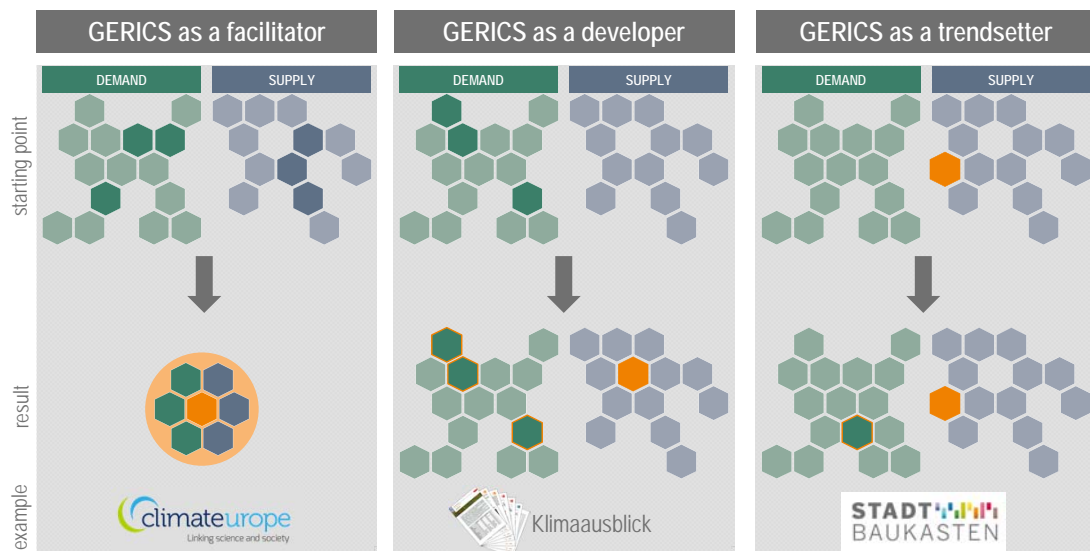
GERICS as a facilitator

DEMAND

SUPPLY

GERICS as a developer

DEMAND

SUPPLY

GERICS as a trendsetter

DEMAND

SUPPLY

starting point

result

example

climateurope
Linking science and society

Klimaausblick

STADT
BAUKASTEN